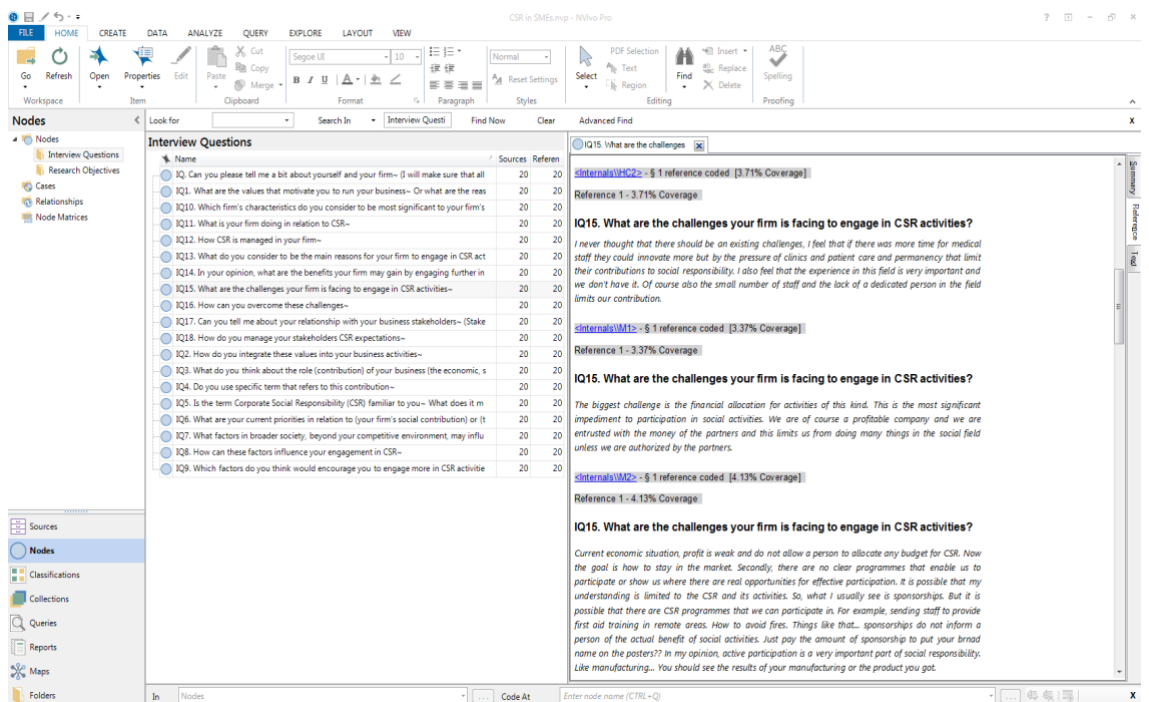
CSR in SMEs.nvp - NVivo Pro

FILE HOME CREATE DATA ANALYZE QUERY EXPLORE LAYOUT VIEW

Go Refresh Open Properties Edit Paste Cut Copy Merge Segoe UI 10 Normal Reset Settings Select PDF Selection Text Region Find Insert Replace Delete Spelling

Workspace Item Clipboard Format Paragraph Styles Editing Proofing

Nodes

Look for Search In Interview Questi Find Now Clear Advanced Find

Nodes
Interview Questions
Research Objectives
Cases
Relationships
Node Matrices

Interview Questions

| Name | Sources | Referen |
|---|---|---|
| IQ. Can you please tell me a bit about yourself and your firm~ (I will make sure that all | 20 | 20 |
| IQ1. What are the values that motivate you to run your business~ Or what are the reas | 20 | 20 |
| IQ10. Which firm's characteristics do you consider to be most significant to your firm's | 20 | 20 |
| IQ11. What is your firm doing in relation to CSR~ | 20 | 20 |
| IQ12. How CSR is managed in your firm~ | 20 | 20 |
| IQ13. What do you consider to be the main reasons for your firm to engage in CSR act | 20 | 20 |
| IQ14. In your opinion, what are the benefits your firm may gain by engaging further in | 20 | 20 |
| IQ15. What are the challenges your firm is facing to engage in CSR activities~ | 20 | 20 |
| IQ16. How can you overcome these challenges~ | 20 | 20 |
| IQ17. Can you tell me about your relationship with your business stakeholders~ (Stake | 20 | 20 |
| IQ18. How do you manage your stakeholders CSR expectations~ | 20 | 20 |
| IQ2. How do you integrate these values into your business activities~ | 20 | 20 |
| IQ3. What do you think about the role (contribution) of your business (the economic, s | 20 | 20 |
| IQ4. Do you use specific term that refers to this contribution~ | 20 | 20 |
| IQ5. Is the term Corporate Social Responsibility (CSR) familiar to you~ What does it m | 20 | 20 |
| IQ6. What are your current priorities in relation to (your firm's social contribution) or (t | 20 | 20 |
| IQ7. What factors in broader society, beyond your competitive environment, may influ | 20 | 20 |
| IQ8. How can these factors influence your engagement in CSR~ | 20 | 20 |
| IQ9. Which factors do you think would encourage you to engage more in CSR activitie | 20 | 20 |

IQ15. What are the challenges

<Internals\\HC2> - § 1 reference coded [3.71% Coverage]

Reference 1 - 3.71% Coverage

IQ15. What are the challenges your firm is facing to engage in CSR activities?

I never thought that there should be an existing challenges, I feel that if there was more time for medical staff they could innovate more but by the pressure of clinics and patient care and permanency that limit their contributions to social responsibility. I also feel that the experience in this field is very important and we don't have it. Of course also the small number of staff and the lack of a dedicated person in the field limits our contribution.

<Internals\\M1> - § 1 reference coded [3.37% Coverage]

Reference 1 - 3.37% Coverage

IQ15. What are the challenges your firm is facing to engage in CSR activities?

The biggest challenge is the financial allocation for activities of this kind. This is the most significant impediment to participation in social activities. We are of course a profitable company and we are entrusted with the money of the partners and this limits us from doing many things in the social field unless we are authorized by the partners.

<Internals\\M2> - § 1 reference coded [4.13% Coverage]

Reference 1 - 4.13% Coverage

IQ15. What are the challenges your firm is facing to engage in CSR activities?

Current economic situation, profit is weak and do not allow a person to allocate any budget for CSR. Now the goal is how to stay in the market. Secondly, there are no clear programmes that enable us to participate or show us where there are real opportunities for effective participation. It is possible that my understanding is limited to the CSR and its activities. So, what I usually see is sponsorships. But it is possible that there are CSR programmes that we can participate in. For example, sending staff to provide first aid training in remote areas. How to avoid fires. Things like that... sponsorships do not inform a person of the actual benefit of social activities. Just pay the amount of sponsorship to put your brnad name on the posters?? In my opinion, active participation is a very important part of social responsibility. Like manufacturing... You should see the results of your manufacturing or the product you got.

Summary Reference Text

Sources
Nodes
Classifications
Collections
Queries
Reports
Maps
Folders

In Nodes Code At Enter node name (CTRL+Q)